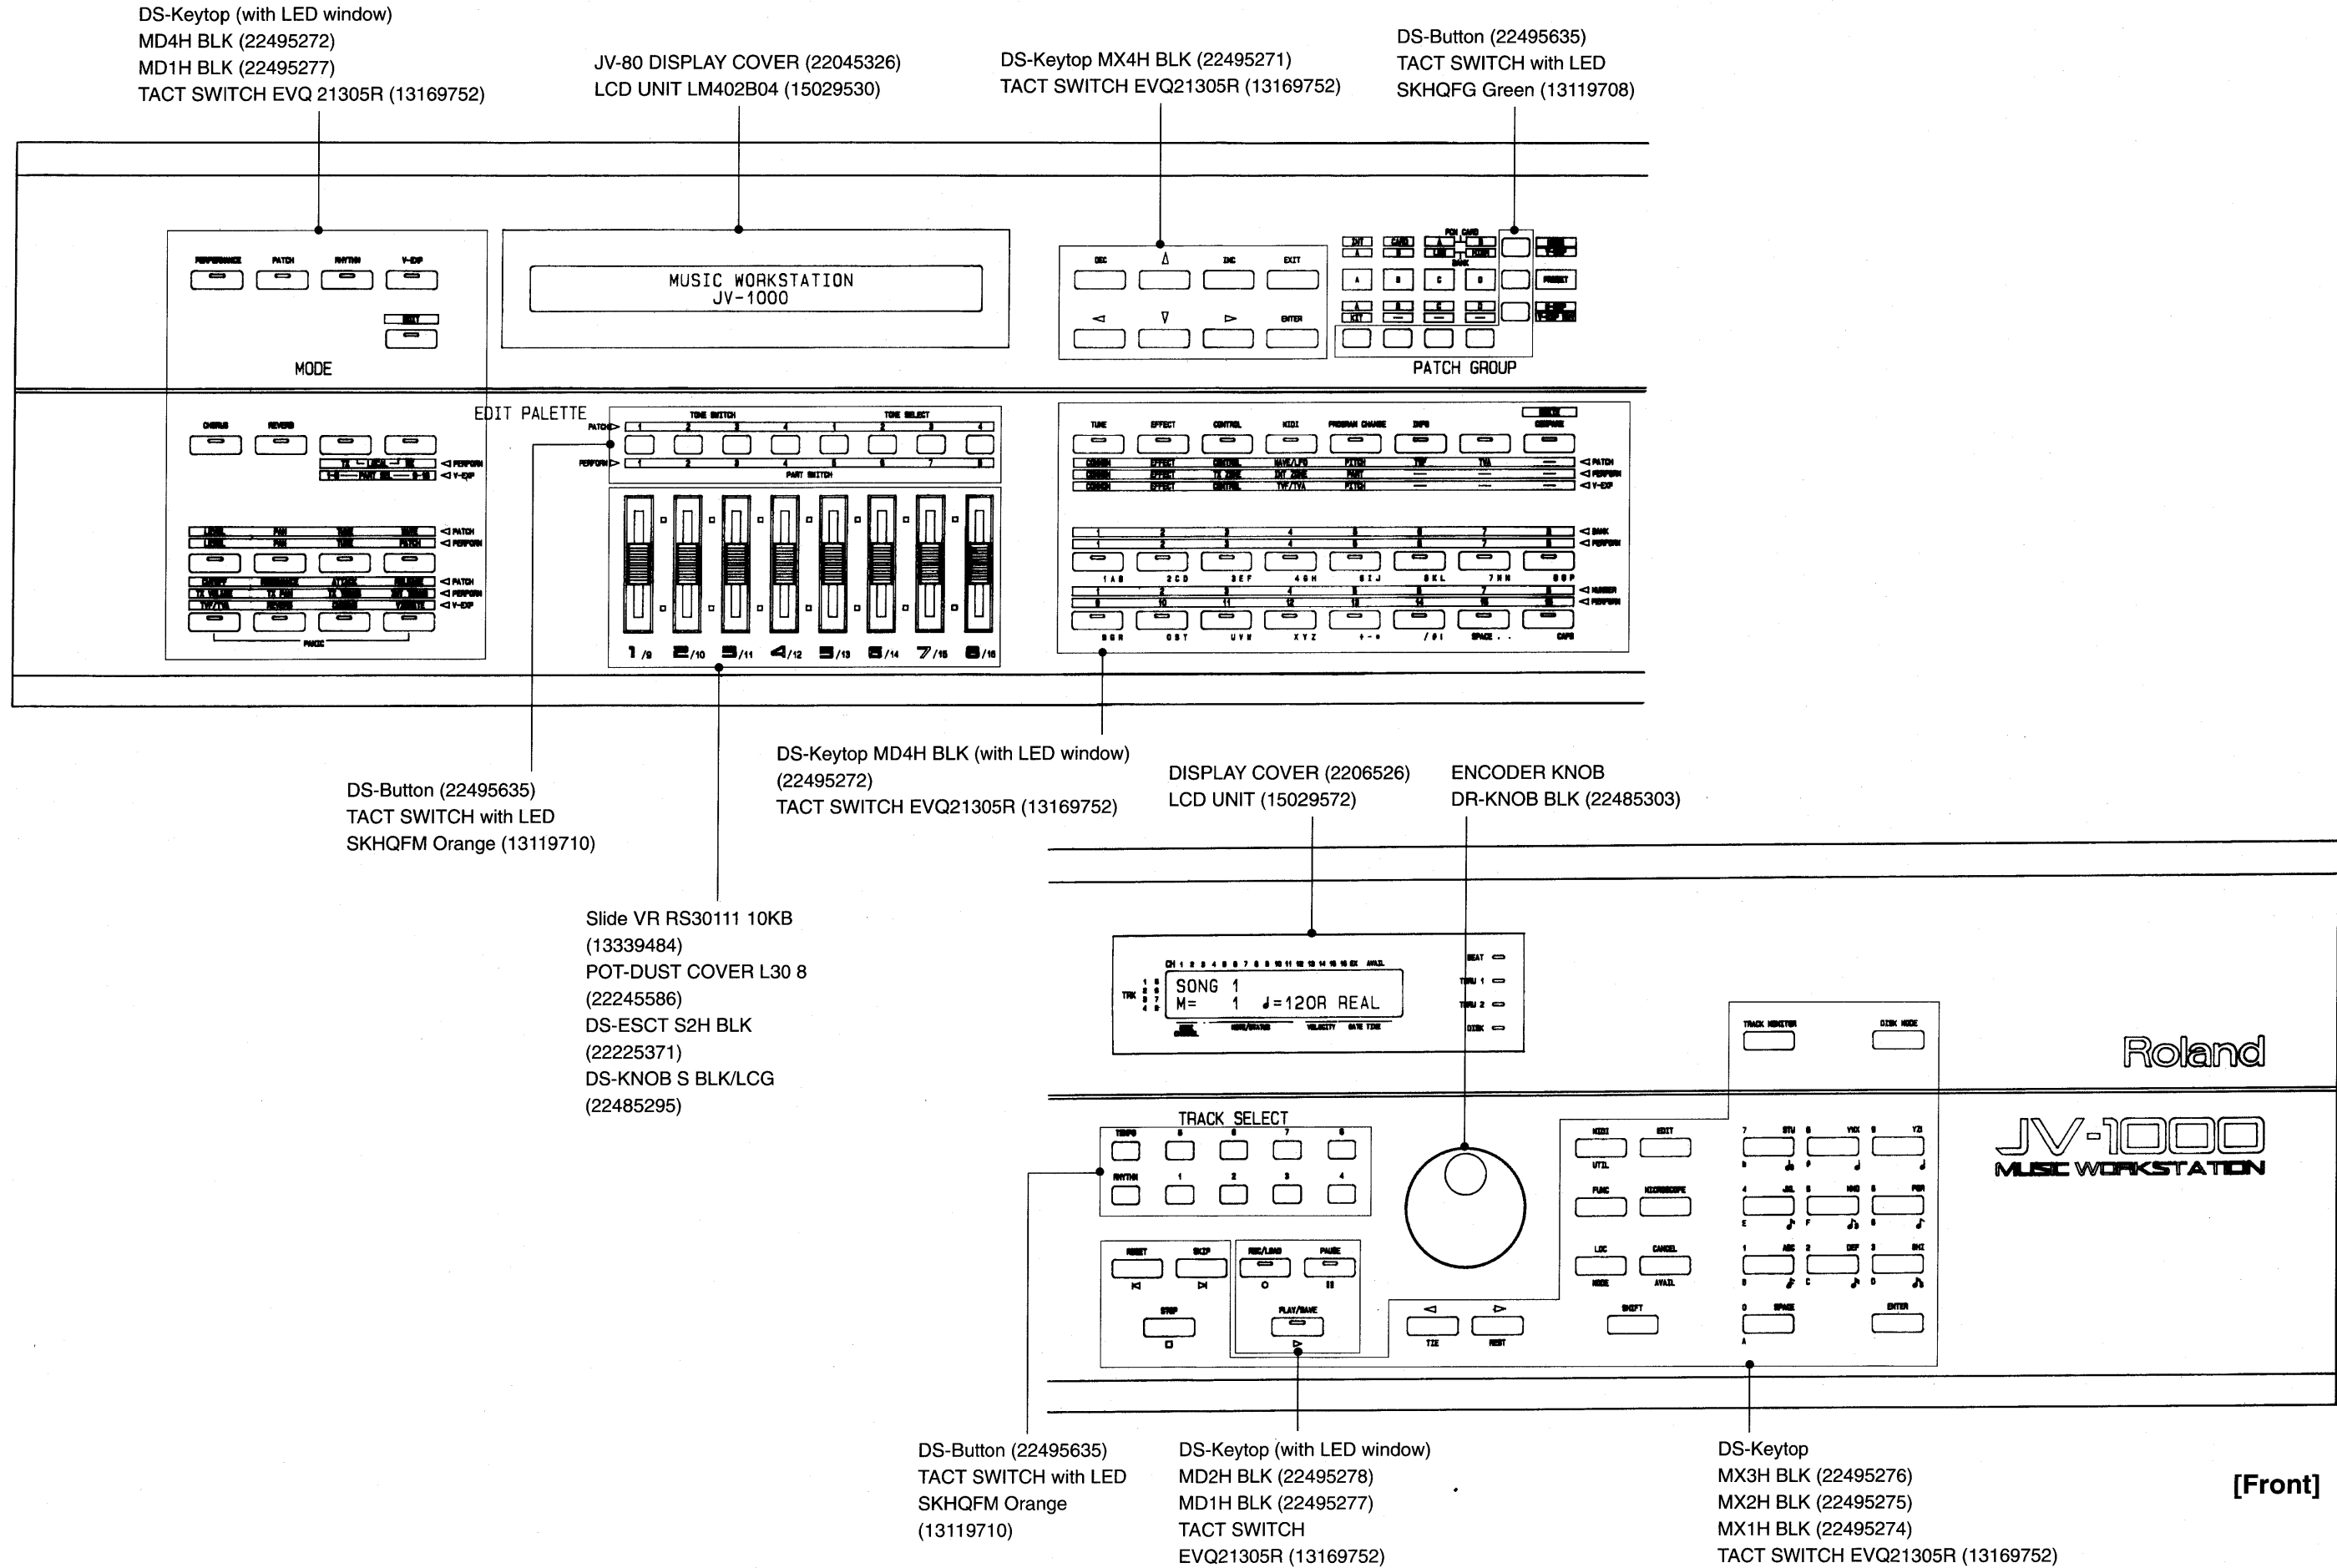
DS-Keytop (with LED window)
MD4H BLK (22495272)
MD1H BLK (22495277)
TACT SWITCH EVQ 21305R (13169752)

JV-80 DISPLAY COVER (22045326)
LCD UNIT LM402B04 (15029530)

DS-Keytop MX4H BLK (22495271)
TACT SWITCH EVQ21305R (13169752)

DS-Button (22495635)
TACT SWITCH with LED
SKHQFG Green (13119708)

PERFORMANCE PATCH RHYTHM V-EXP

MODE

MUSIC WORKSTATION
JV-1000

DEC INC EXIT

ENTER

A B C D

PATCH GROUP

EDIT PALETTE

TONE SWITCH TONE SELECT

PATCH 1 2 3 4 1 2 3 4

PERFORM 1 2 3 4 5 6 7 8

PART SWITCH

CHORUS REVERB

PAN

TUNE EFFECT CONTROL MIDI PROGRAM CHANGE INFO

1 AB 2 CD 3 EF 4 GH 5 IJ 6 KL 7 MN 8 OP

QR ST UV XYZ SPACE CAPS

1/9 2/10 3/11 4/12 5/13 6/14 7/15 8/16

DS-Button (22495635)
TACT SWITCH with LED
SKHQFM Orange (13119710)

DS-Keytop MD4H BLK (with LED window)
(22495272)
TACT SWITCH EVQ21305R (13169752)

DISPLAY COVER (2206526)
LCD UNIT (15029572)

ENCODER KNOB
DR-KNOB BLK (22485303)

Slide VR RS30111 10KB
(13339484)
POT-DUST COVER L30 8
(22245586)
DS-ESCT S2H BLK
(22225371)
DS-KNOB S BLK/LCG
(22485295)

SONG 1
M= 1 ♩=120R REAL

BEAT

TRACK MONITOR DISK MODE

Roland

JV-1000
MUSIC WORKSTATION

TRACK SELECT

TEMPO RHYTHM 1 2 3 4 5 6 7 8

RESET SKIP REC/LOAD PAUSE

STOP PLAY/SAVE

TIE REST

MIDI EDIT UTIL

FUNC MICROSCOPE

LOC CANCEL

SHIFT

ENTER

DS-Button (22495635)
TACT SWITCH with LED
SKHQFM Orange
(13119710)

DS-Keytop (with LED window)
MD2H BLK (22495278)
MD1H BLK (22495277)
TACT SWITCH
EVQ21305R (13169752)

DS-Keytop
MX3H BLK (22495276)
MX2H BLK (22495275)
MX1H BLK (22495274)
TACT SWITCH EVQ21305R (13169752)

[Front]